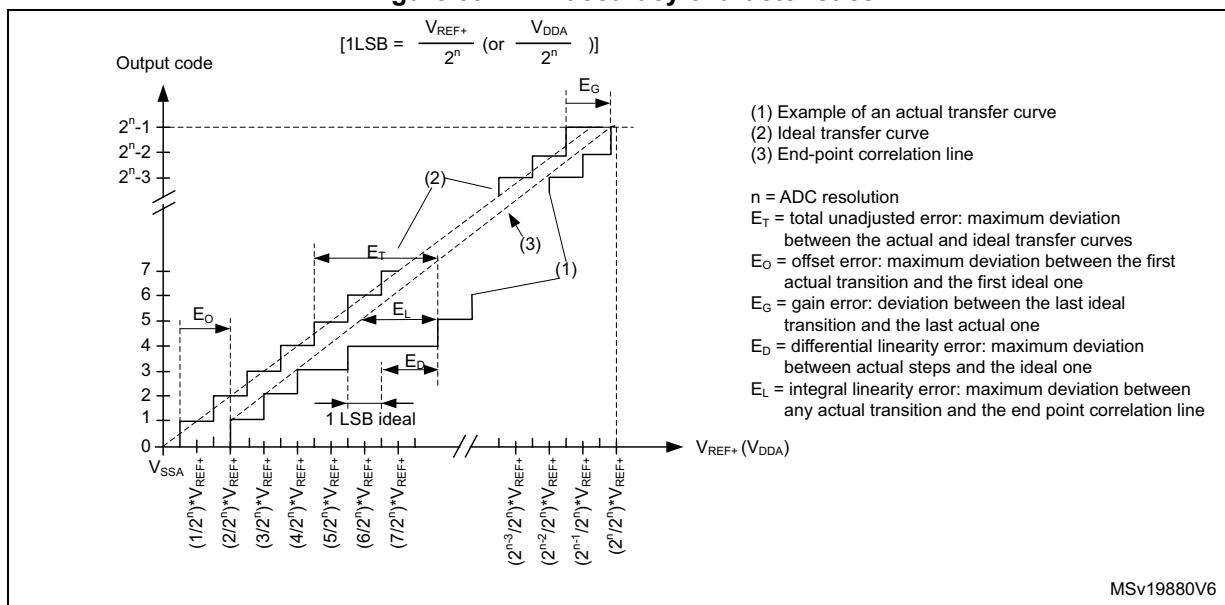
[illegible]

[1LSB = $\frac{V_{REF+}}{2^n}$ (or $\frac{V_{DDA}}{2^n}$ )]

Output code

$E_G$

$2^n$-1
$2^n$-2
$2^n$-3

(2)

(3)

$E_T$

(1)

7
6
5
4
3
2
1
0

$E_O$

$E_L$

$E_D$

1 LSB ideal

$V_{SSA}$

$(1/2^n)*V_{REF+}$
$(2/2^n)*V_{REF+}$
$(3/2^n)*V_{REF+}$
$(4/2^n)*V_{REF+}$
$(5/2^n)*V_{REF+}$
$(6/2^n)*V_{REF+}$
$(7/2^n)*V_{REF+}$
$(2^{n-3}/2^n)*V_{REF+}$
$(2^{n-2}/2^n)*V_{REF+}$
$(2^{n-1}/2^n)*V_{REF+}$
$(2^n/2^n)*V_{REF+}$

$V_{REF+}$ ($V_{DDA}$)

(1) Example of an actual transfer curve
(2) Ideal transfer curve
(3) End-point correlation line

n = ADC resolution
$E_T$ = total unadjusted error: maximum deviation between the actual and ideal transfer curves
$E_O$ = offset error: maximum deviation between the first actual transition and the first ideal one
$E_G$ = gain error: deviation between the last ideal transition and the last actual one
$E_D$ = differential linearity error: maximum deviation between actual steps and the ideal one
$E_L$ = integral linearity error: maximum deviation between any actual transition and the end point correlation line

MSv19880V6